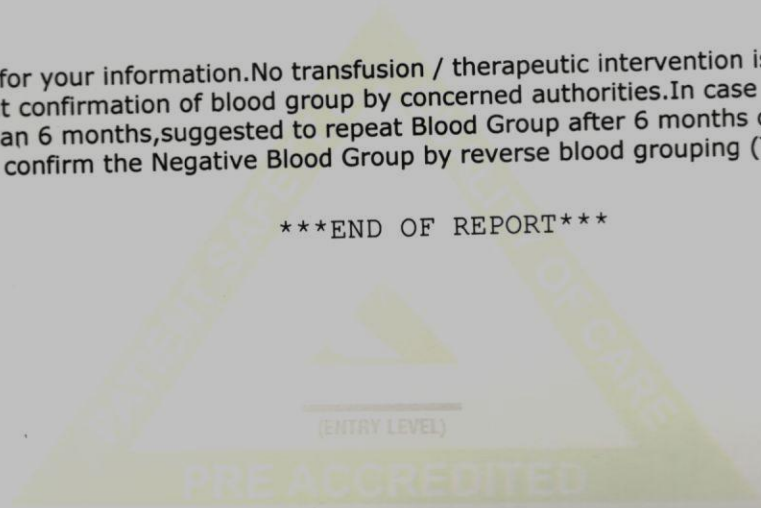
for your information.No transfusion / therapeutic intervention is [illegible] t confirmation of blood group by concerned authorities.In case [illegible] an 6 months,suggested to repeat Blood Group after 6 months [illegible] confirm the Negative Blood Group by reverse blood grouping ([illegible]

***END OF REPORT***

PATIENT SAFETY
QUALITY OF CARE
(ENTRY LEVEL)
PRE ACCREDITED